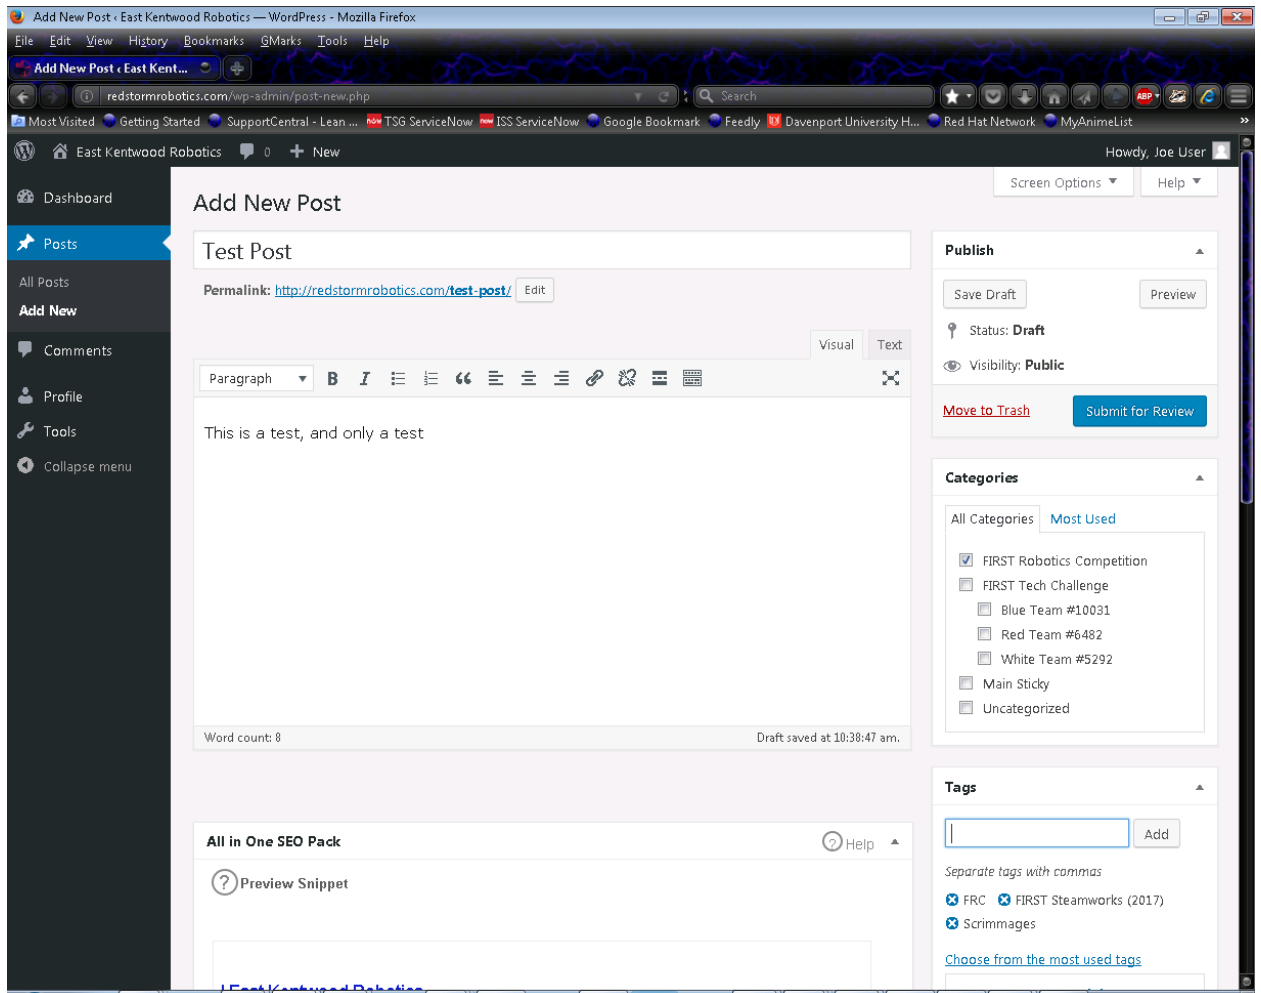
Add New Post ‹ East Kentwood Robotics — WordPress - Mozilla Firefox

File Edit View History Bookmarks GMarks Tools Help

Add New Post ‹ East Kent...

redstormrobotics.com/wp-admin/post-new.php

Search

Most Visited Getting Started SupportCentral - Lean ... TSG ServiceNow ISS ServiceNow Google Bookmark Feedly Davenport University H... Red Hat Network MyAnimeList

East Kentwood Robotics 0 New Howdy, Joe User

Dashboard

Posts

All Posts

Add New

Comments

Profile

Tools

Collapse menu

Add New Post

Screen Options Help

Test Post

Permalink: http://redstormrobotics.com/test-post/ Edit

Visual Text

Paragraph

This is a test, and only a test

Word count: 8 Draft saved at 10:38:47 am.

Publish

Save Draft Preview

Status: Draft

Visibility: Public

Move to Trash Submit for Review

Categories

All Categories Most Used

FIRST Robotics Competition

FIRST Tech Challenge

Blue Team #10031

Red Team #6482

White Team #5292

Main Sticky

Uncategorized

Tags

Add

Separate tags with commas

FRC FIRST Steamworks (2017)

Scrimmages

Choose from the most used tags

All in One SEO Pack

Help

Preview Snippet

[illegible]